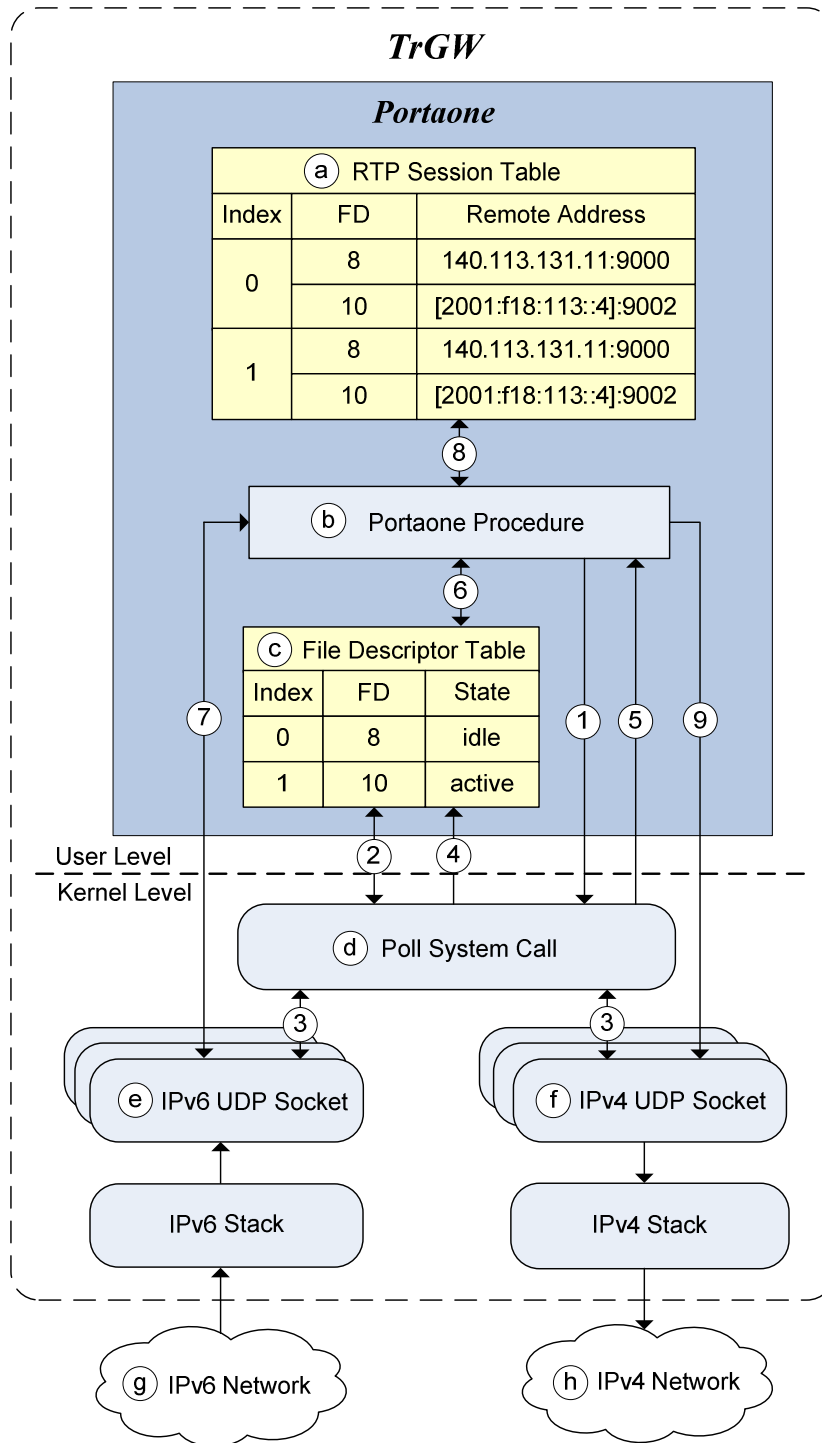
TrGW

Portaone

ⓐ RTP Session Table

| Index | FD | Remote Address |
|---|---|---|
| 0 | 8 | 140.113.131.11:9000 |
|  | 10 | [2001:f18:113::4]:9002 |
| 1 | 8 | 140.113.131.11:9000 |
|  | 10 | [2001:f18:113::4]:9002 |

8

ⓑ Portaone Procedure

6

ⓒ File Descriptor Table

| Index | FD | State |
|---|---|---|
| 0 | 8 | idle |
| 1 | 10 | active |

7

1

5

9

2

4

User Level

Kernel Level

ⓓ Poll System Call

3

3

ⓔ IPv6 UDP Socket

ⓕ IPv4 UDP Socket

IPv6 Stack

IPv4 Stack

ⓖ IPv6 Network

ⓗ IPv4 Network